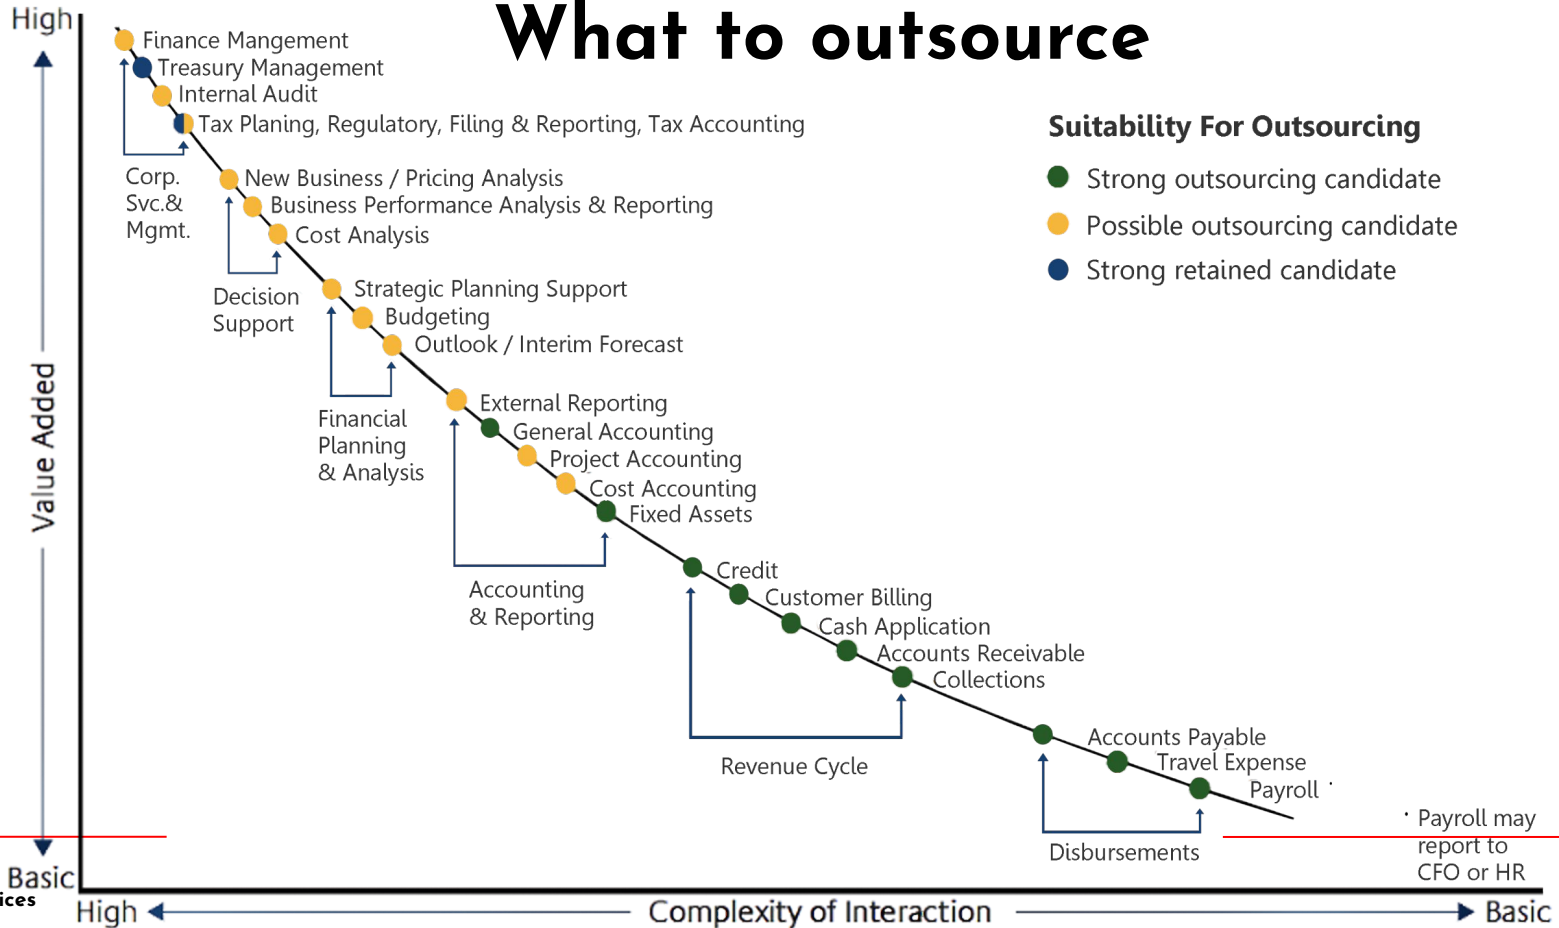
What to outsource

High

Finance Mangement
Treasury Management
Internal Audit
Tax Planing, Regulatory, Filing & Reporting, Tax Accounting

Corp. Svc.& Mgmt.

New Business / Pricing Analysis
Business Performance Analysis & Reporting
Cost Analysis

Decision Support

Strategic Planning Support
Budgeting
Outlook / Interim Forecast

Financial Planning & Analysis

External Reporting
General Accounting
Project Accounting
Cost Accounting
Fixed Assets

Accounting & Reporting

Credit
Customer Billing
Cash Application
Accounts Receivable
Collections

Revenue Cycle

Accounts Payable
Travel Expense
Payroll ·

Disbursements

· Payroll may report to CFO or HR

Suitability For Outsourcing
Strong outsourcing candidate
Possible outsourcing candidate
Strong retained candidate

Value Added

Basic
ices

High Complexity of Interaction Basic